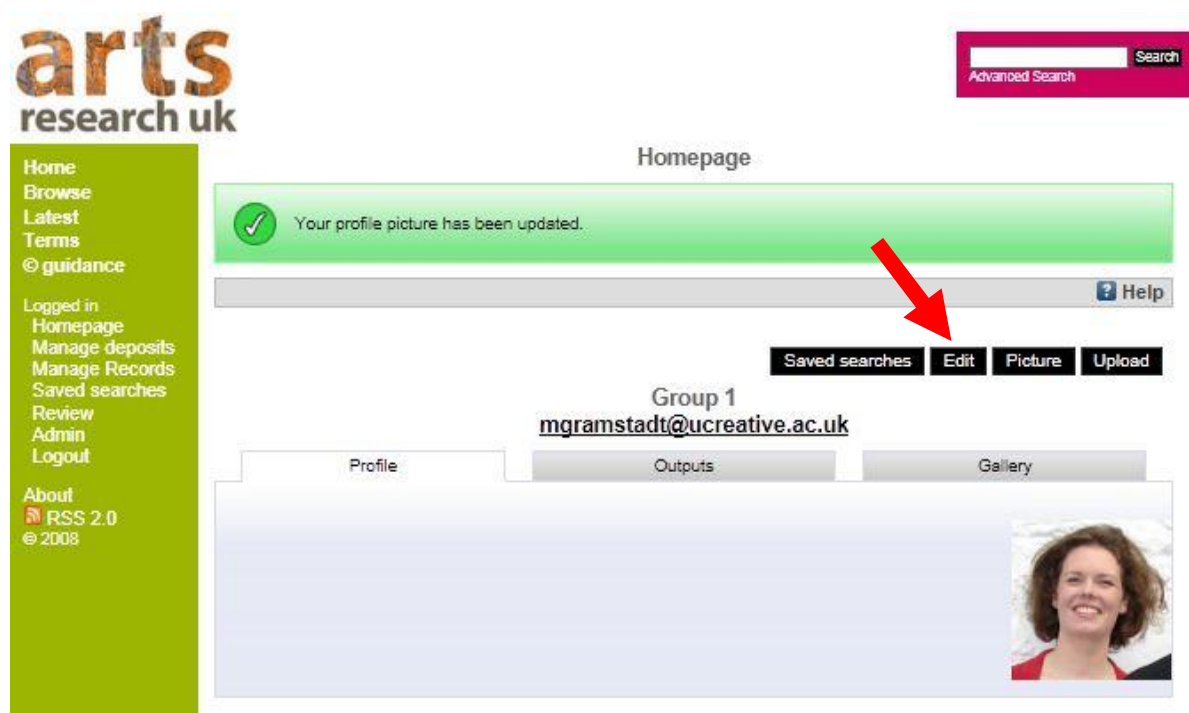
arts
research uk

Search
Advanced Search

Home
Browse
Latest
Terms
© guidance

Logged in
Homepage
Manage deposits
Manage Records
Saved searches
Review
Admin
Logout

About
RSS 2.0
© 2008

Homepage

Your profile picture has been updated.

Help

Saved searches
Edit
Picture
Upload

Group 1
mgramstadt@ucreative.ac.uk

Profile
Outputs
Gallery